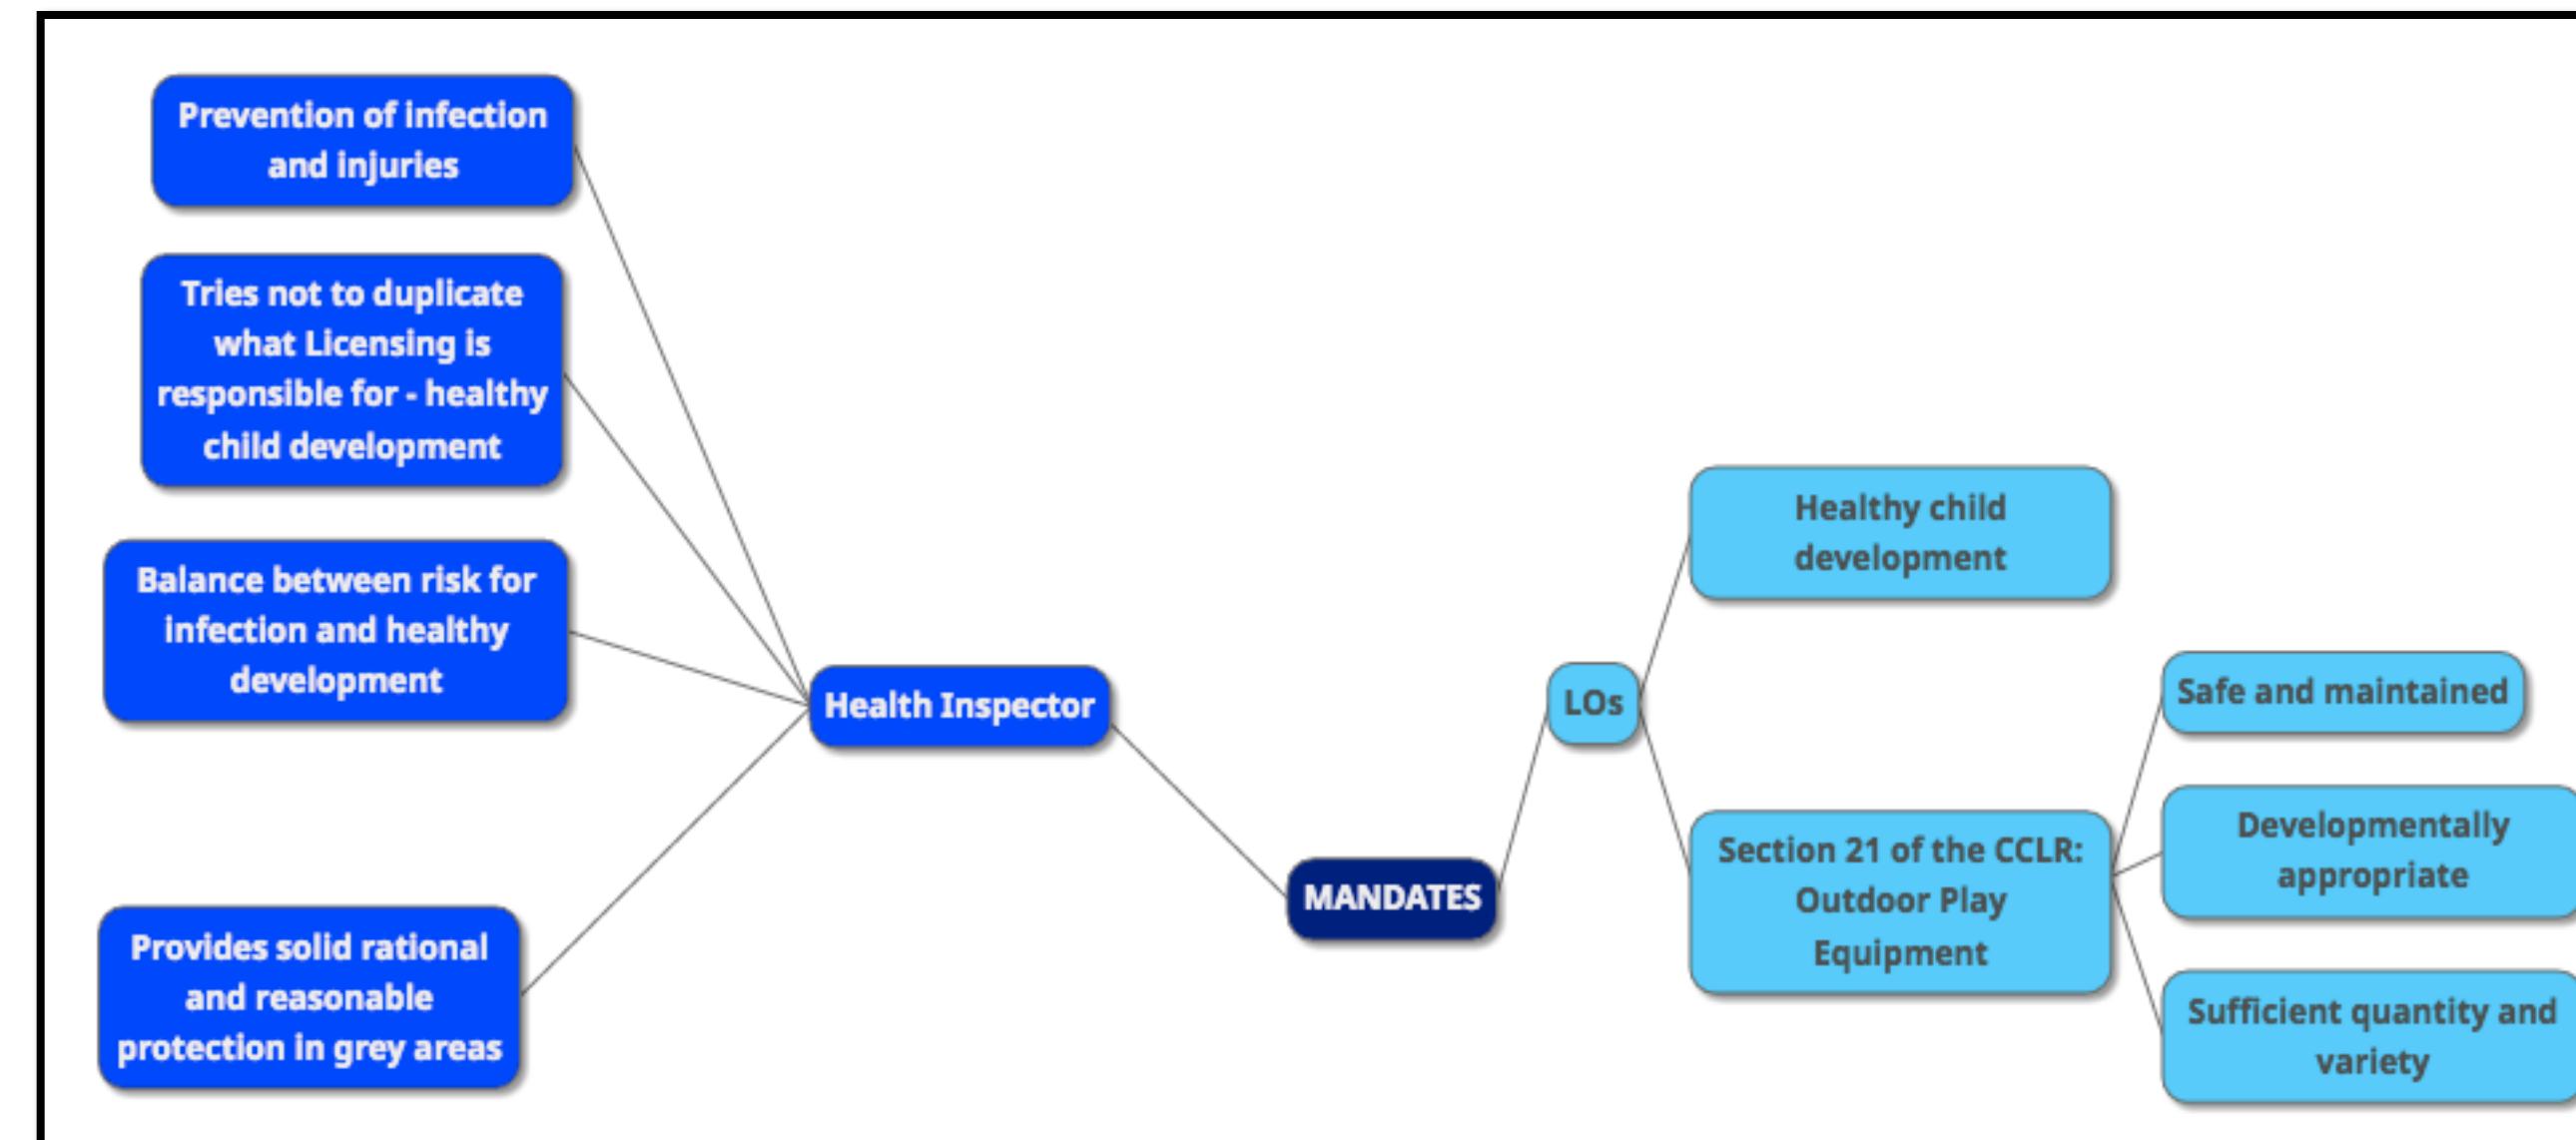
Prevention of infection and injuries

Tries not to duplicate what Licensing is responsible for - healthy child development

Balance between risk for infection and healthy development

Provides solid rational and reasonable protection in grey areas

Health Inspector

MANDATES

LOs

Healthy child development

Section 21 of the CCLR: Outdoor Play Equipment

Safe and maintained

Developmentally appropriate

Sufficient quantity and variety